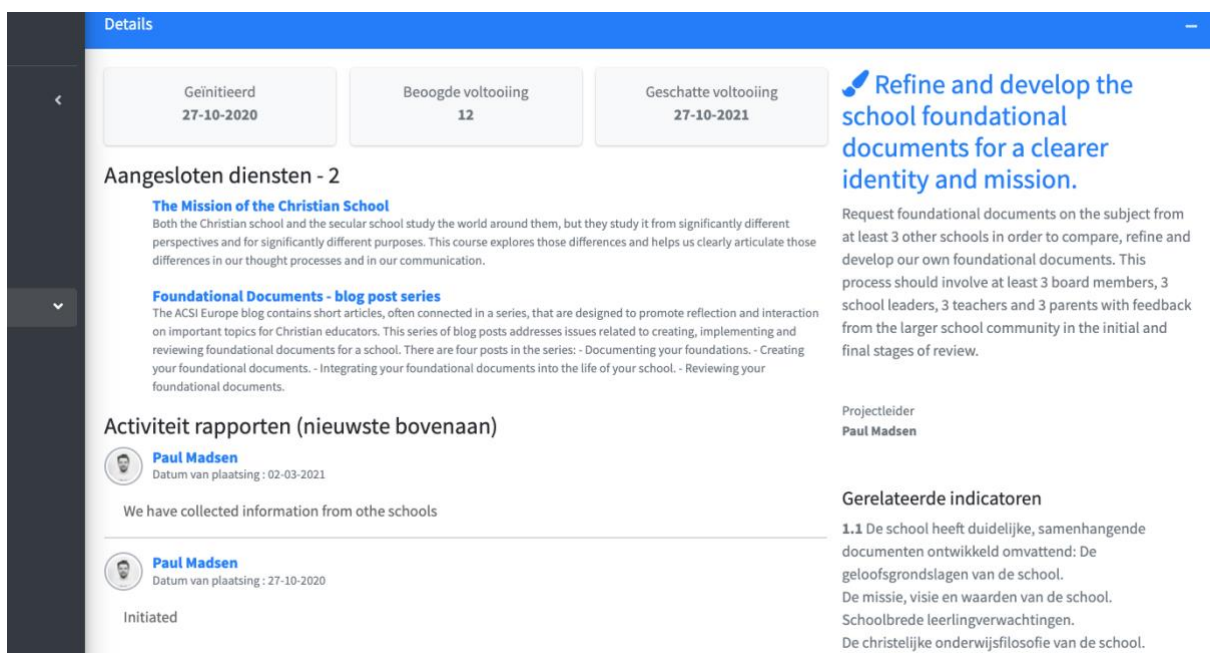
Details

–

Geïnitieerd
27-10-2020

Beoogde voltooiing
12

Geschatte voltooiing
27-10-2021

Aangesloten diensten - 2

The Mission of the Christian School
Both the Christian school and the secular school study the world around them, but they study it from significantly different perspectives and for significantly different purposes. This course explores those differences and helps us clearly articulate those differences in our thought processes and in our communication.

Foundational Documents - blog post series
The ACSI Europe blog contains short articles, often connected in a series, that are designed to promote reflection and interaction on important topics for Christian educators. This series of blog posts addresses issues related to creating, implementing and reviewing foundational documents for a school. There are four posts in the series: - Documenting your foundations. - Creating your foundational documents. - Integrating your foundational documents into the life of your school. - Reviewing your foundational documents.

Activiteit rapporten (nieuwste bovenaan)

Paul Madsen
Datum van plaatsing : 02-03-2021

We have collected information from othe schools

Paul Madsen
Datum van plaatsing : 27-10-2020

Initiated

Refine and develop the school foundational documents for a clearer identity and mission.

Request foundational documents on the subject from at least 3 other schools in order to compare, refine and develop our own foundational documents. This process should involve at least 3 board members, 3 school leaders, 3 teachers and 3 parents with feedback from the larger school community in the initial and final stages of review.

Projectleider
Paul Madsen

Gerelateerde indicatoren

1.1 De school heeft duidelijke, samenhangende documenten ontwikkeld omvattend: De geloofsgrondslagen van de school.
De missie, visie en waarden van de school.
Schoolbrede leerlingverwachtingen.
De christelijke onderwijsfilosofie van de school.